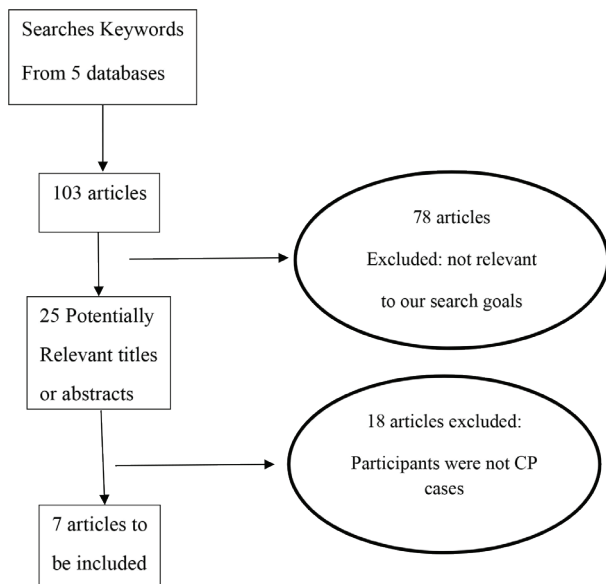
Searches Keywords
From 5 databases

103 articles

78 articles
Excluded: not relevant
to our search goals

25 Potentially
Relevant titles
or abstracts

18 articles excluded:
Participants were not CP cases

7 articles to
be included